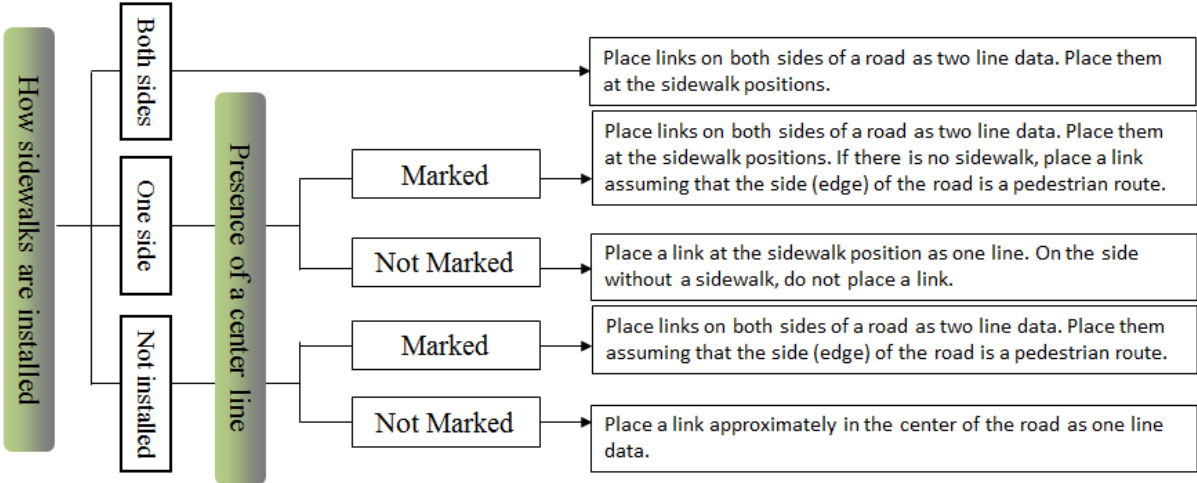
How sidewalks are installed

Both sides

Place links on both sides of a road as two line data. Place them at the sidewalk positions.

One side

Presence of a center line

Marked

Place links on both sides of a road as two line data. Place them at the sidewalk positions. If there is no sidewalk, place a link assuming that the side (edge) of the road is a pedestrian route.

Not Marked

Place a link at the sidewalk position as one line. On the side without a sidewalk, do not place a link.

Not installed

Marked

Place links on both sides of a road as two line data. Place them assuming that the side (edge) of the road is a pedestrian route.

Not Marked

Place a link approximately in the center of the road as one line data.